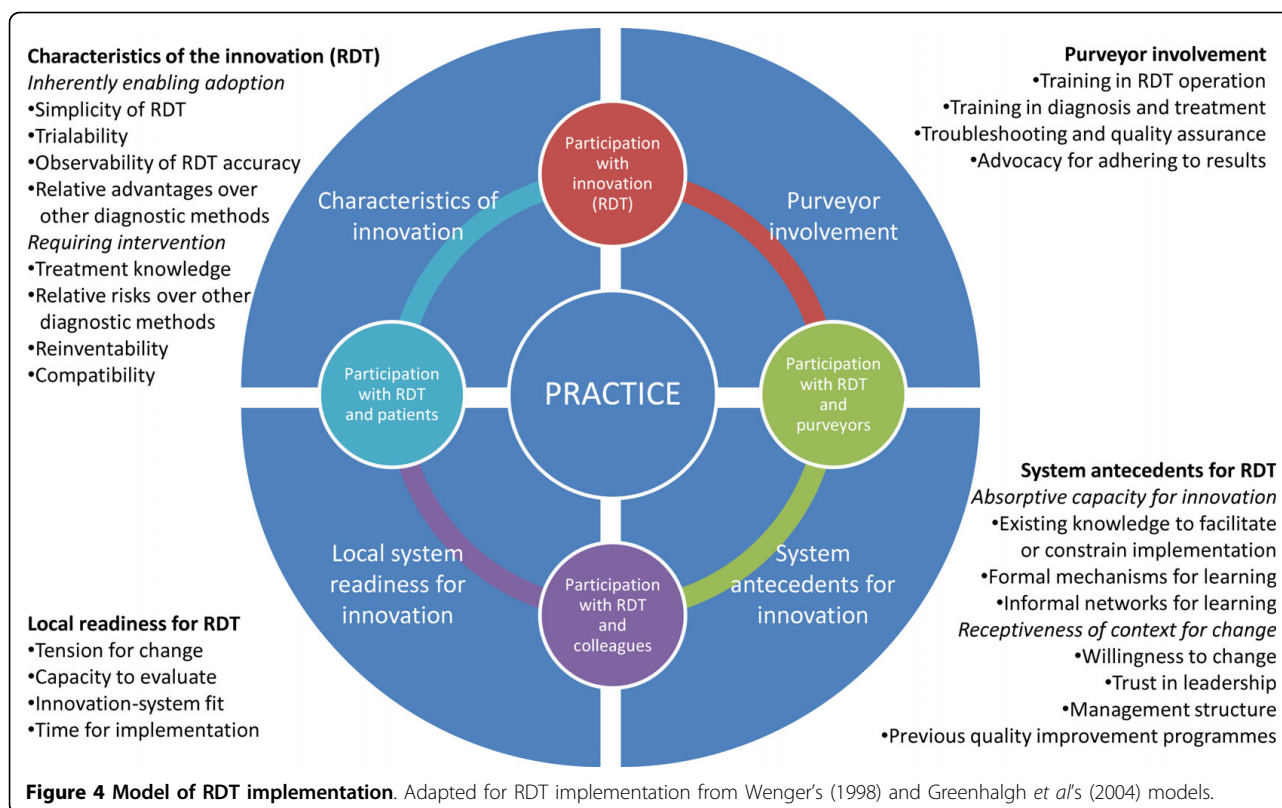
Characteristics of the innovation (RDT)
*Inherently enabling adoption*
•Simplicity of RDT
•Trialability
•Observability of RDT accuracy
•Relative advantages over other diagnostic methods
*Requiring intervention*
•Treatment knowledge
•Relative risks over other diagnostic methods
•Reinventability
•Compatibility

Purveyor involvement
•Training in RDT operation
•Training in diagnosis and treatment
•Troubleshooting and quality assurance
•Advocacy for adhering to results

Participation with innovation (RDT)

Characteristics of innovation

Purveyor involvement

Participation with RDT and patients

PRACTICE

Participation with RDT and purveyors

Local system readiness for innovation

Participation with RDT and colleagues

System antecedents for innovation

System antecedents for RDT
*Absorptive capacity for innovation*
•Existing knowledge to facilitate or constrain implementation
•Formal mechanisms for learning
•Informal networks for learning
*Receptiveness of context for change*
•Willingness to change
•Trust in leadership
•Management structure
•Previous quality improvement programmes

Local readiness for RDT
•Tension for change
•Capacity to evaluate
•Innovation-system fit
•Time for implementation

**Figure 4 Model of RDT implementation**. Adapted for RDT implementation from Wenger's (1998) and Greenhalgh *et al*'s (2004) models.